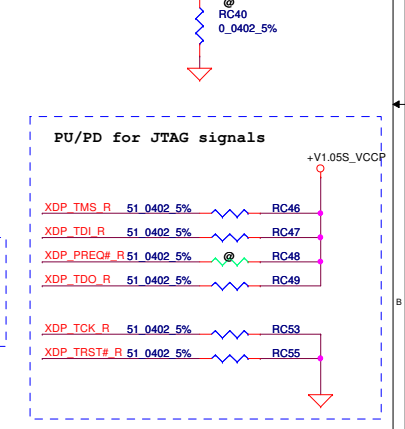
@
RC40
0_0402_5%

PU/PD for JTAG signals

+V1.05S_VCCP

XDP_TMS_R 51_0402_5% RC46
XDP_TDI_R 51_0402_5% RC47
XDP_PREQ#_R 51_0402_5% @ RC48
XDP_TDO_R 51_0402_5% RC49

XDP_TCK_R 51_0402_5% RC53
XDP_TRST#_R 51_0402_5% RC55

B